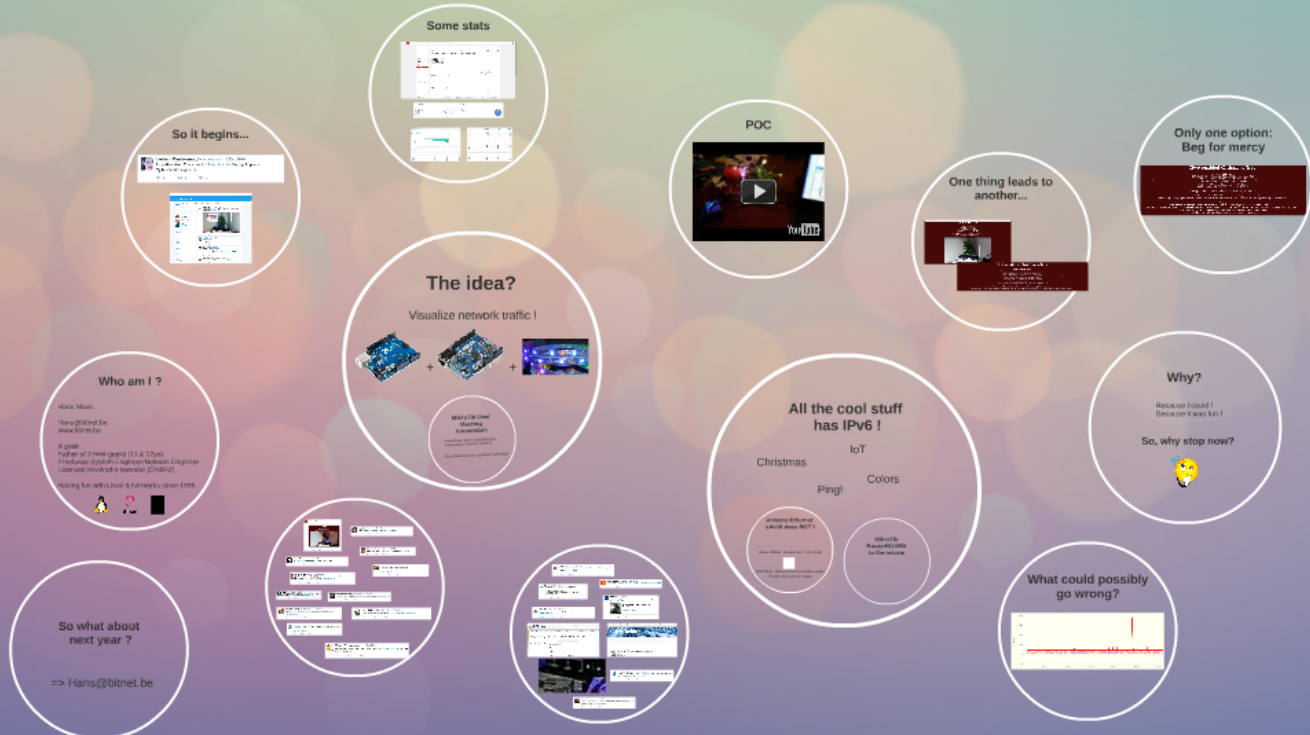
Some stats

So it begins...

POC

Only one option: Beg for mercy

One thing leads to another...

The idea?

Visualize network traffic !

+ +

MikroTik User Meeting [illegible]

Who am I ?

Hans Mues

Hans@bitnet.be
www.bitnet.be

A geek
Father of 2 mini-geeks (11 & 12yo)
Freelance System Engineer Network Engineer
Licensed MikroTik trainer (CNBF2)

Having fun with Linux & firmwarks since 1996

All the cool stuff has IPv6 !

IoT

Christmas

Colors

Ping!

Arduino Ethernet shield does NOT !

MikroTik RouterOS WEB to the rescue

Why?

Because I could !
Because it was fun !

So, why stop now?

So what about next year ?

=> Hans@bitnet.be

What could possibly go wrong?